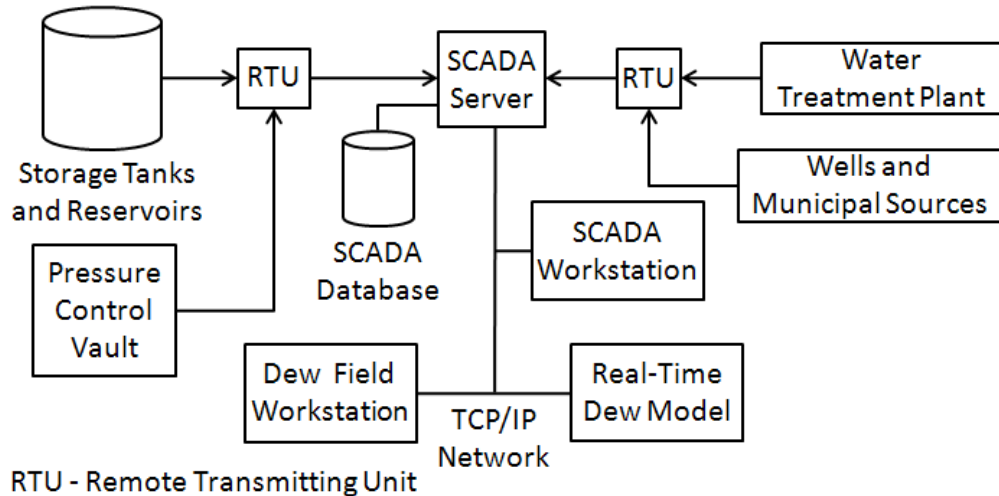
RTU

SCADA Server

RTU

Water Treatment Plant

Storage Tanks and Reservoirs

SCADA Database

Wells and Municipal Sources

SCADA Workstation

Pressure Control Vault

Dew Field Workstation

TCP/IP Network

Real-Time Dew Model

RTU - Remote Transmitting Unit